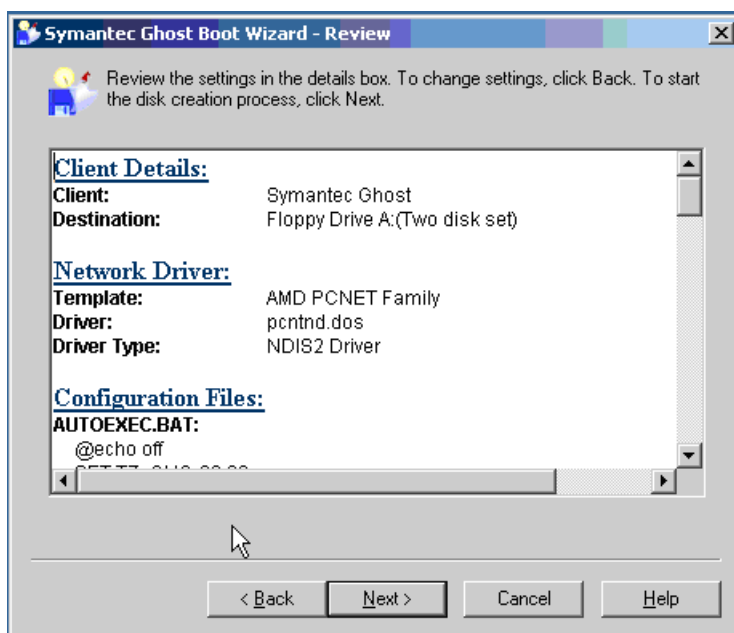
Symantec Ghost Boot Wizard - Review

Review the settings in the details box. To change settings, click Back. To start the disk creation process, click Next.

Client Details:
Client: Symantec Ghost
Destination: Floppy Drive A:(Two disk set)

Network Driver:
Template: AMD PCNET Family
Driver: pcntnd.dos
Driver Type: NDIS2 Driver

Configuration Files:
AUTOEXEC.BAT:
@echo off
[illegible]

< Back
Next >
Cancel
Help